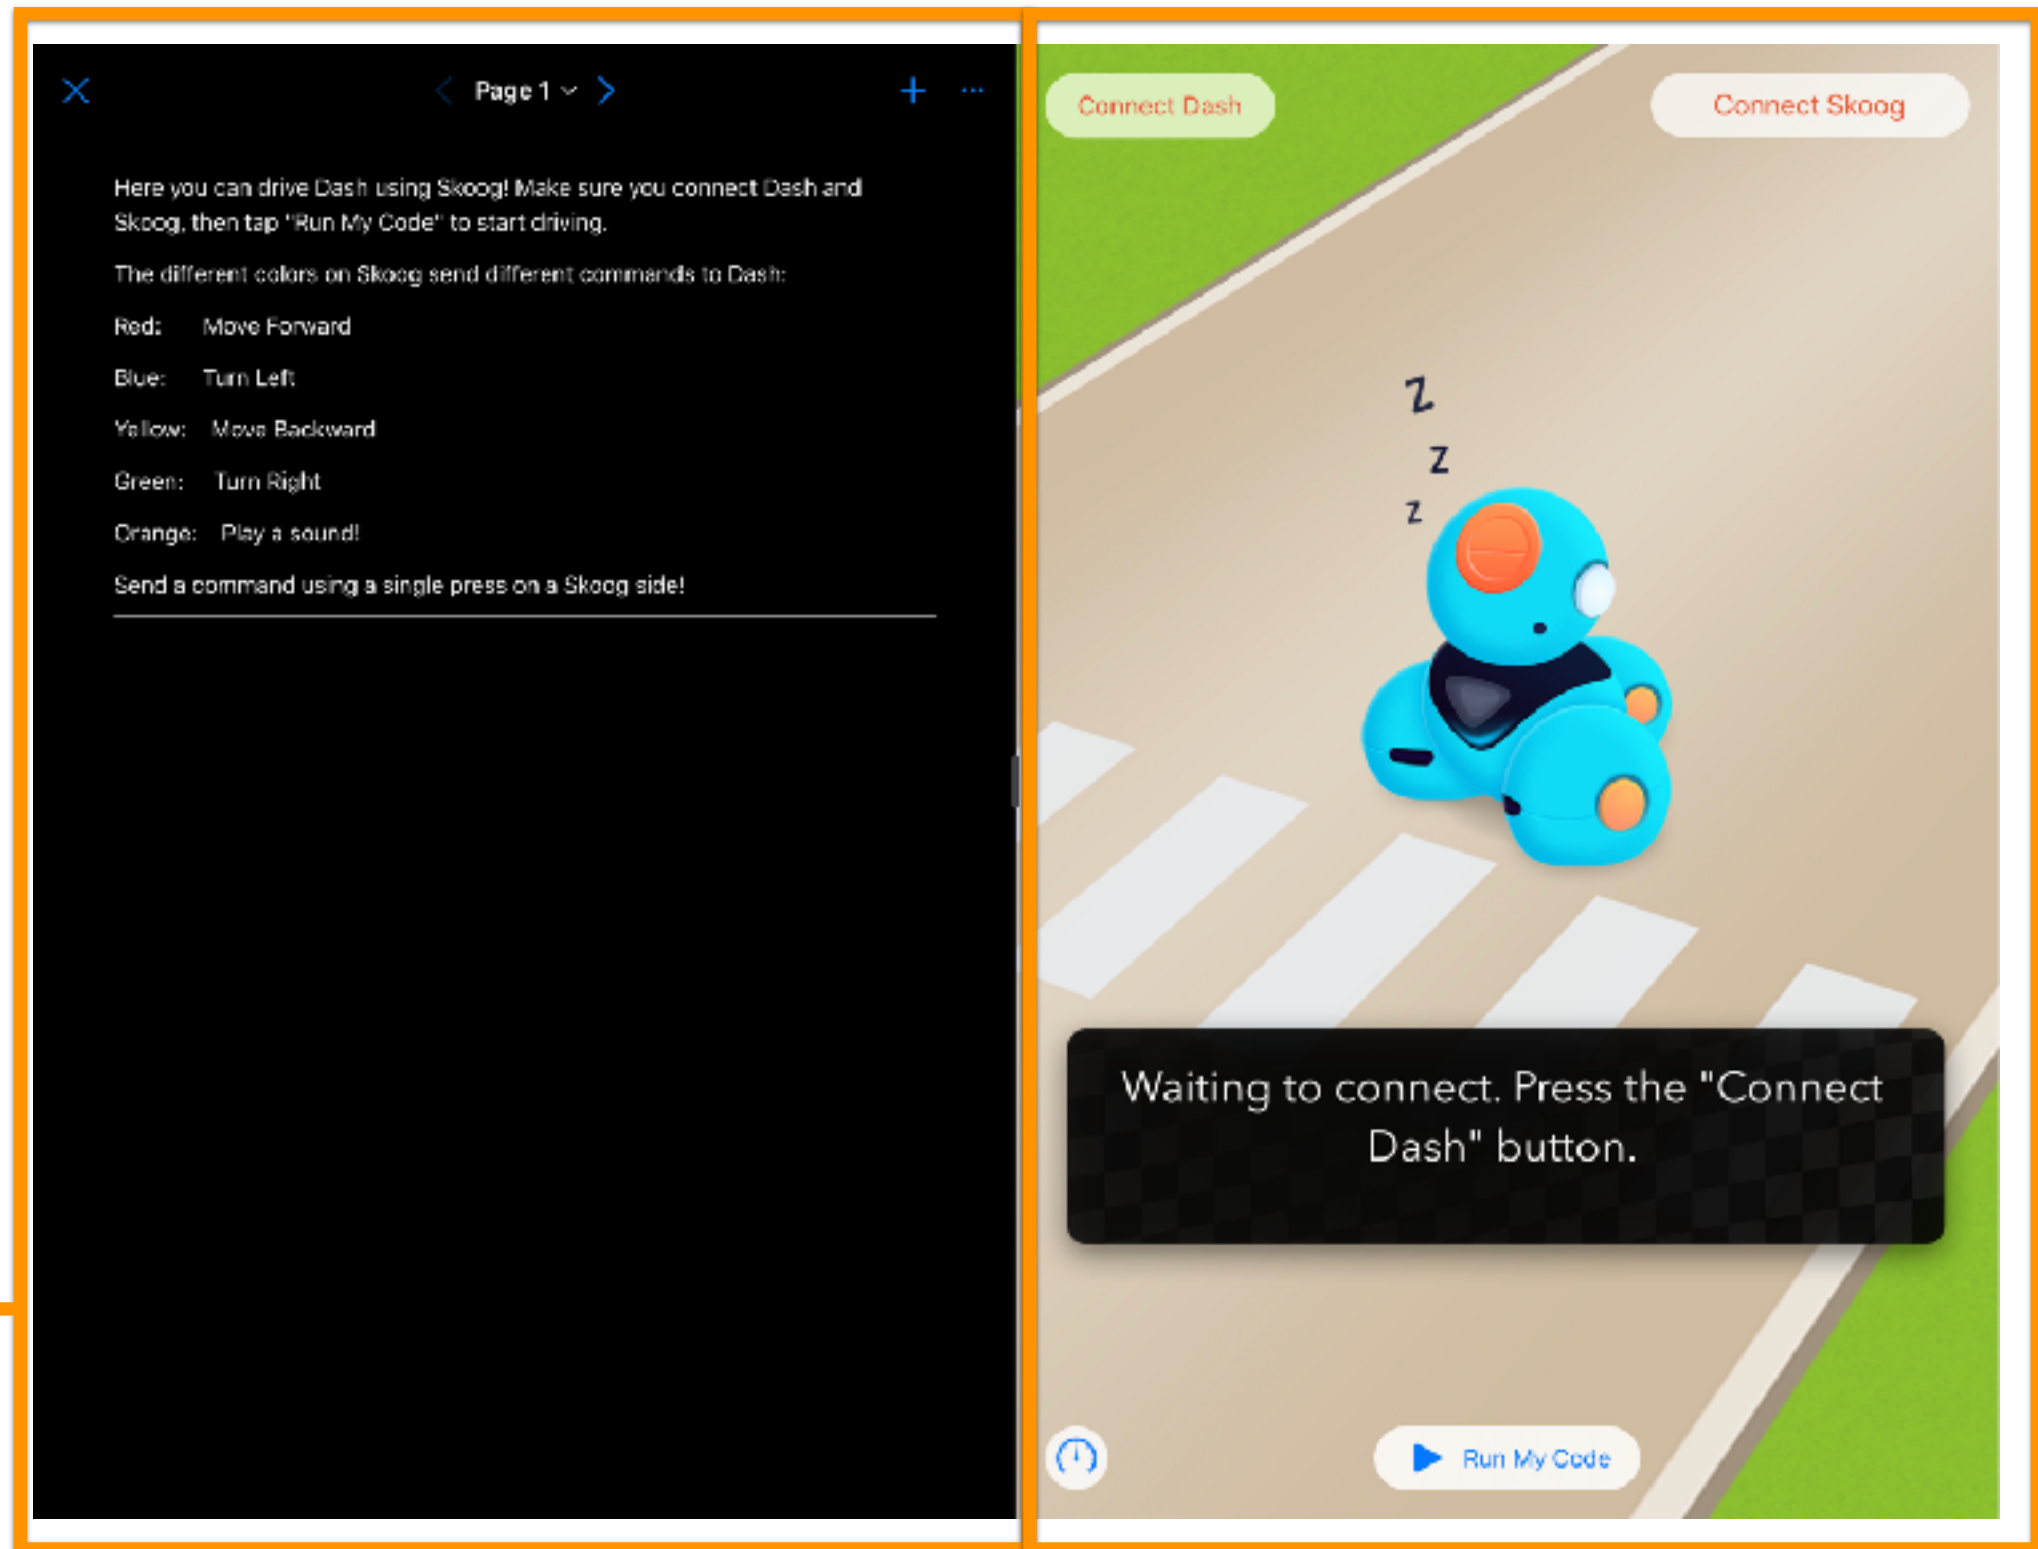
Page 1

Here you can drive Dash using Skoog! Make sure you connect Dash and Skoog, then tap "Run My Code" to start driving.

The different colors on Skoog send different commands to Dash:

Red: Move Forward

Blue: Turn Left

Yellow: Move Backward

Green: Turn Right

Orange: Play a sound!

Send a command using a single press on a Skoog side!

Connect Dash

Connect Skoog

Z
Z
Z

Waiting to connect. Press the "Connect Dash" button.

Run My Code